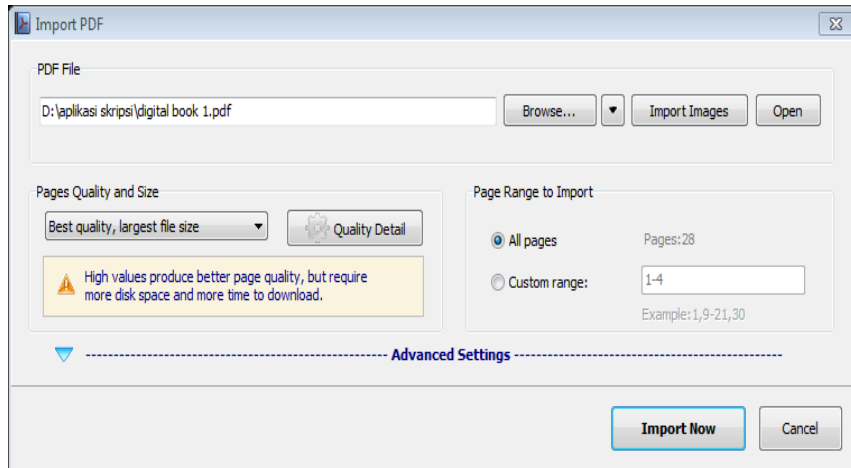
Import PDF

PDF File

D:\aplikasi skripsi\digital book 1.pdf

Browse...

Import Images

Open

Pages Quality and Size

Best quality, largest file size

Quality Detail

High values produce better page quality, but require more disk space and more time to download.

Page Range to Import

All pages

Pages:28

Custom range:

1-4

Example:1,9-21,30

Advanced Settings

Import Now

Cancel